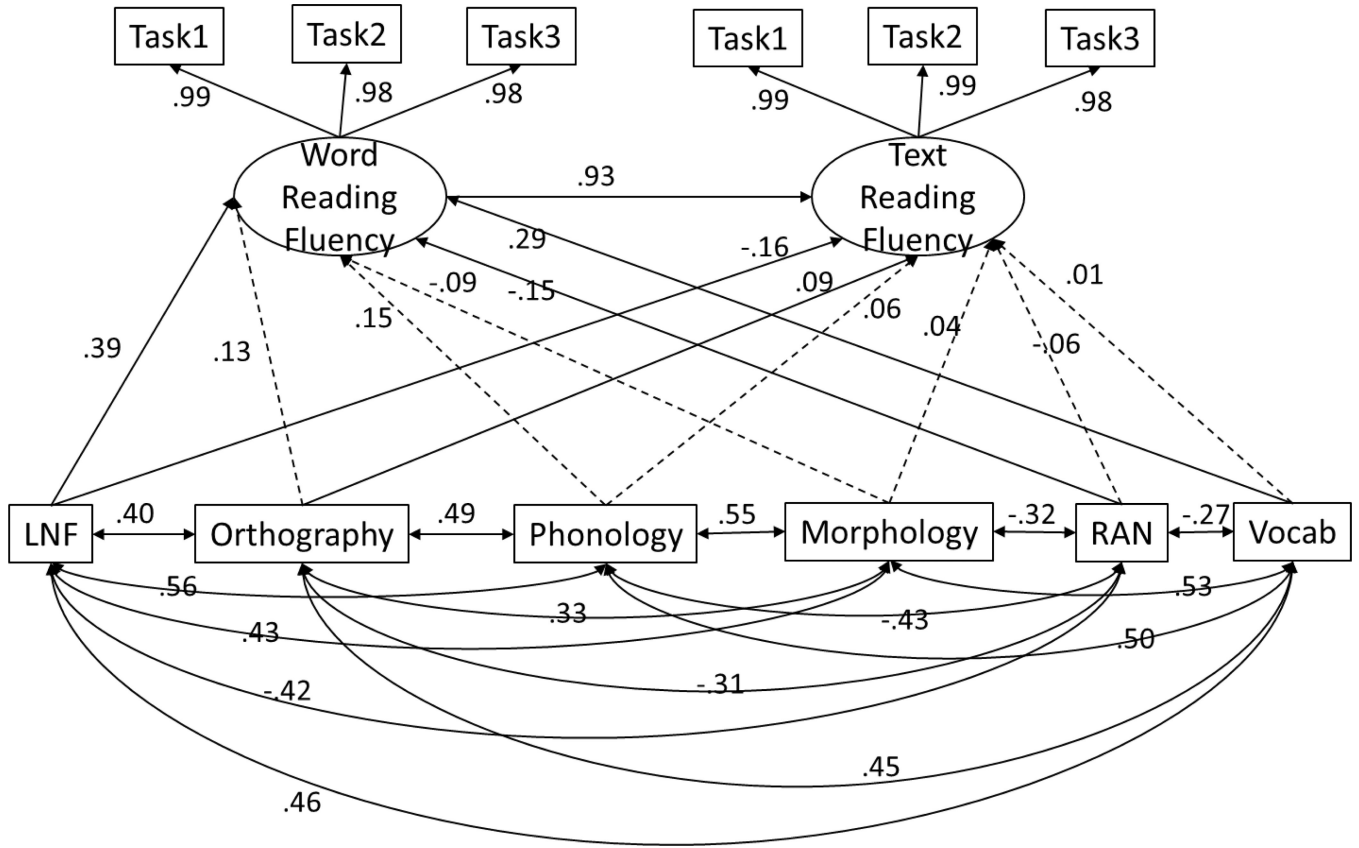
Task1
Task2
Task3
.99
.98
.98
Task1
Task2
Task3
.99
.99
.98

Word Reading Fluency
.93
Text Reading Fluency

.29
-.16
.09
-.09
-.15
.15
.06
.04
.01
-.06
.39
.13

LNF
.40
Orthography
.49
Phonology
.55
Morphology
-.32
RAN
-.27
Vocab

.56
.33
.43
-.43
.53
.50
-.42
-.31
.45
.46